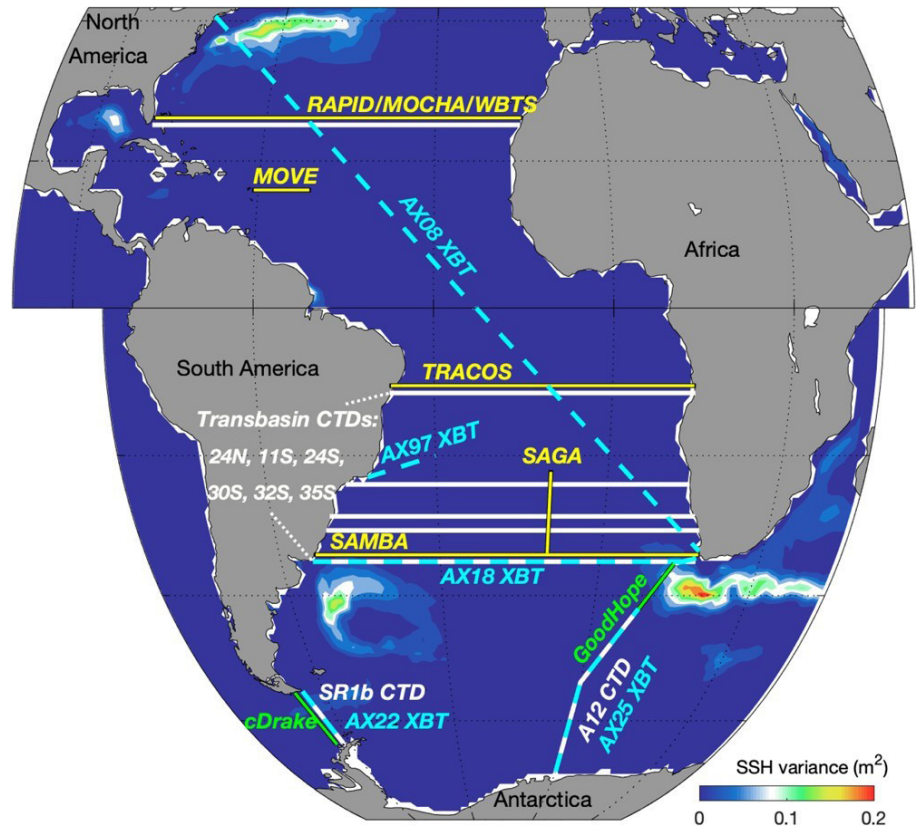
North America

RAPID/MOCHA/WBTS

MOVE

AX08 XBT

Africa

South America

TRACOS

Transbasin CTDs:
24N, 11S, 24S,
30S, 32S, 35S

AX97 XBT

SAGA

SAMBA

AX18 XBT

GoodHope

SR1b CTD

cDrake

AX22 XBT

A12 CTD

AX25 XBT

Antarctica

SSH variance (m$^2$)

0 0.1 0.2